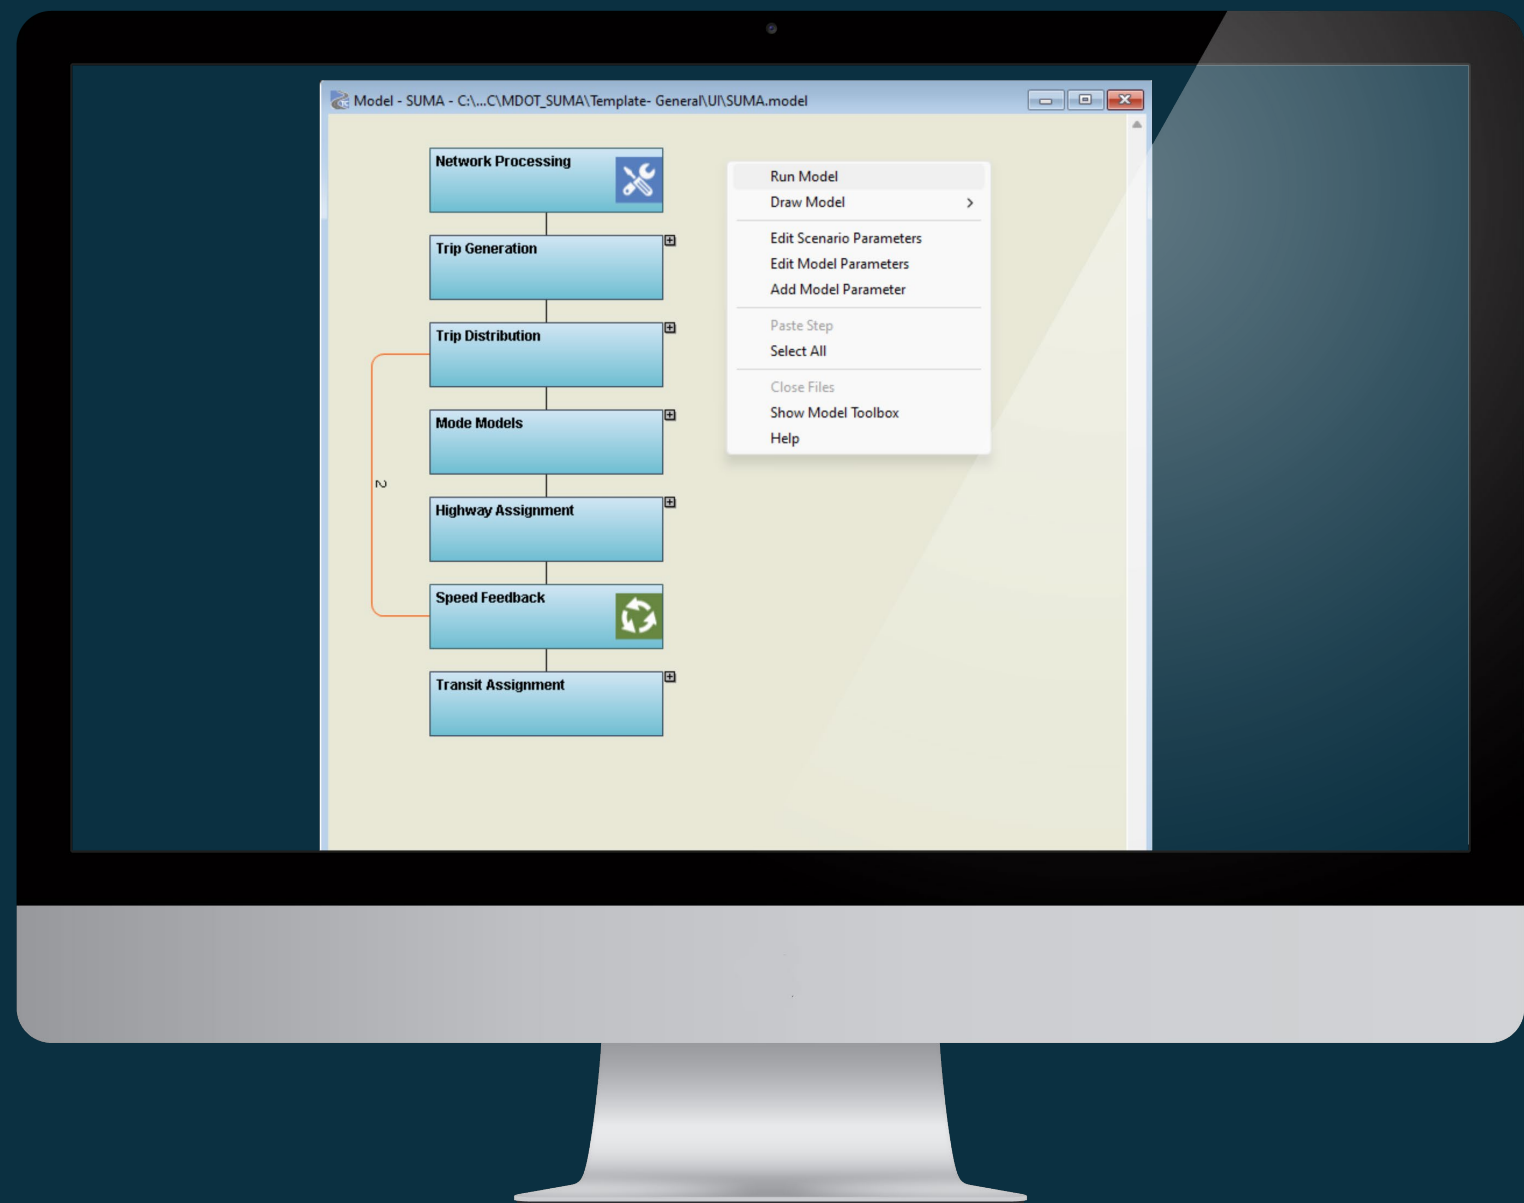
Model - SUMA - C:\...C\MDOT_SUMA\Template- General\UI\SUMA.model

Network Processing

Trip Generation

Trip Distribution

Mode Models

Highway Assignment

Speed Feedback

Transit Assignment

2

Run Model
Draw Model
Edit Scenario Parameters
Edit Model Parameters
Add Model Parameter
Paste Step
Select All
Close Files
Show Model Toolbox
Help